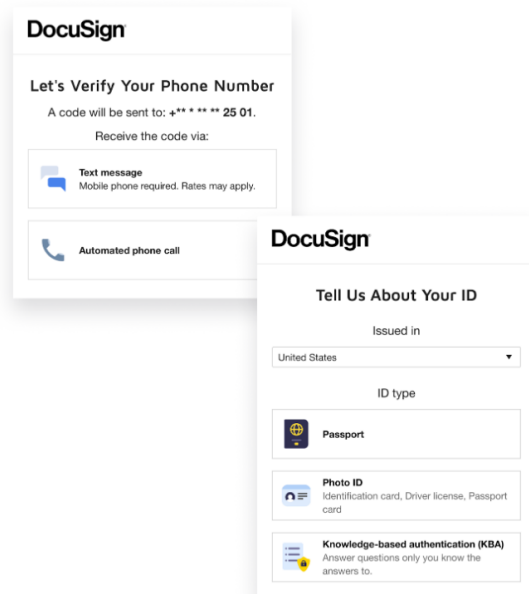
DocuSign

Let's Verify Your Phone Number

A code will be sent to: +** * ** ** 25 01.

Receive the code via:

Text message
Mobile phone required. Rates may apply.

Automated phone call

DocuSign

Tell Us About Your ID

Issued in

United States

ID type

Passport

Photo ID
Identification card, Driver license, Passport card

Knowledge-based authentication (KBA)
Answer questions only you know the answers to.